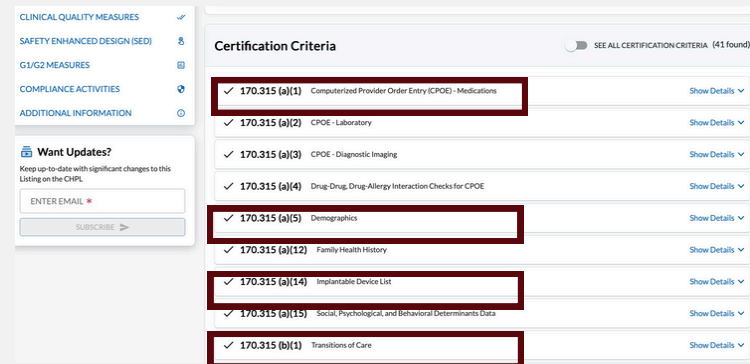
CLINICAL QUALITY MEASURES
SAFETY ENHANCED DESIGN (SED)
G1/G2 MEASURES
COMPLIANCE ACTIVITIES
ADDITIONAL INFORMATION

Want Updates?
Keep up-to-date with significant changes to this Listing on the CHPL
ENTER EMAIL *
SUBSCRIBE

Certification Criteria
SEE ALL CERTIFICATION CRITERIA (41 found)

| | | |
|---|---|---|
| ✓ 170.315 (a)(1) | Computerized Provider Order Entry (CPOE) - Medications | Show Details |
| ✓ 170.315 (a)(2) | CPOE - Laboratory | Show Details |
| ✓ 170.315 (a)(3) | CPOE - Diagnostic Imaging | Show Details |
| ✓ 170.315 (a)(4) | Drug-Drug, Drug-Allergy Interaction Checks for CPOE | Show Details |
| ✓ 170.315 (a)(5) | Demographics | Show Details |
| ✓ 170.315 (a)(12) | Family Health History | Show Details |
| ✓ 170.315 (a)(14) | Implantable Device List | Show Details |
| ✓ 170.315 (a)(15) | Social, Psychological, and Behavioral Determinants Data | Show Details |
| ✓ 170.315 (b)(1) | Transitions of Care | Show Details |